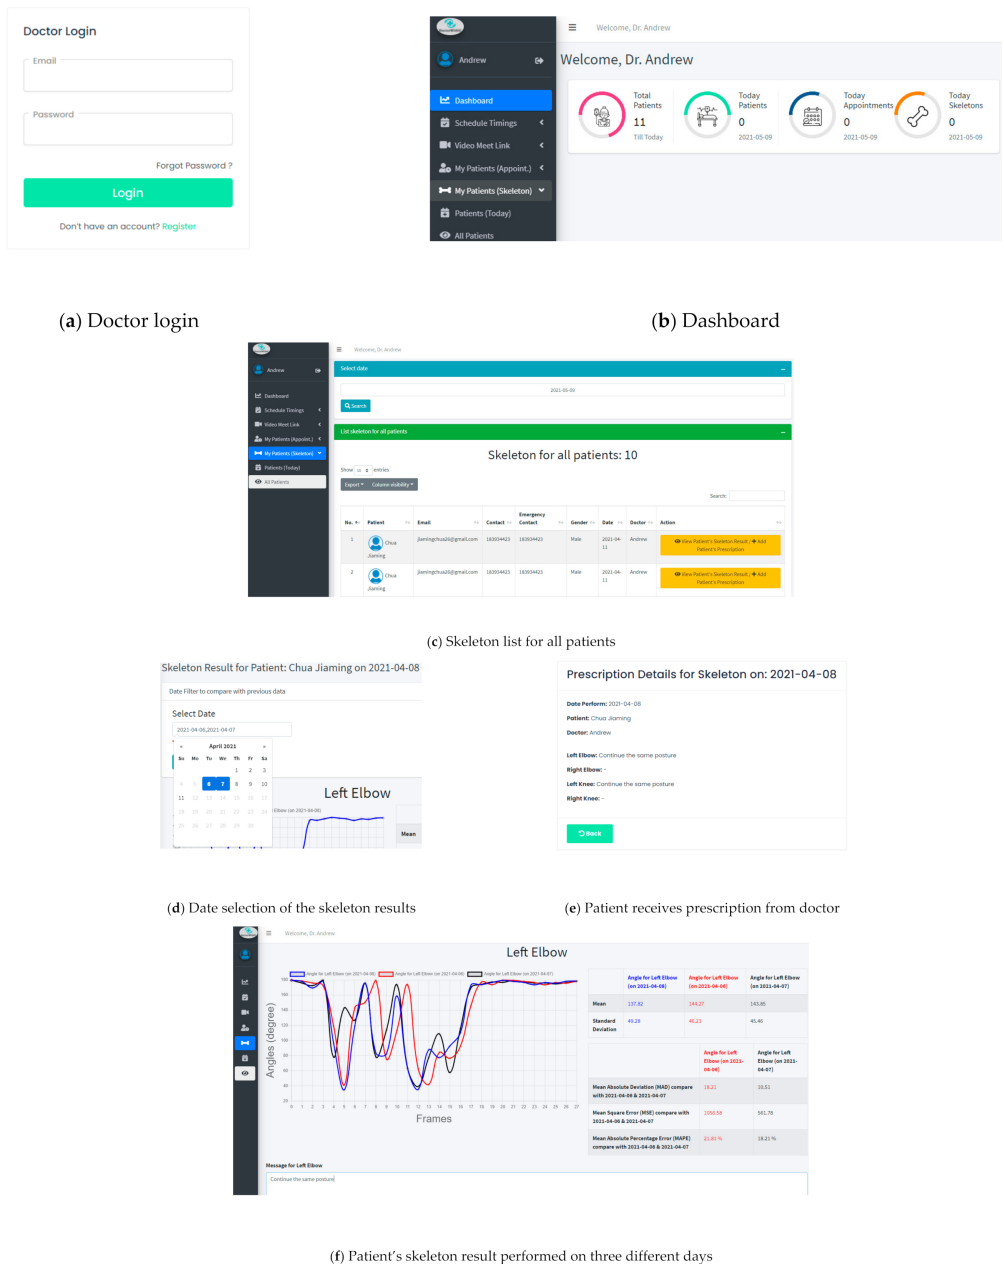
Doctor Login

Email

Password

Forgot Password ?

Login

Don't have an account? Register

Welcome, Dr. Andrew

Andrew

Dashboard

Schedule Timings

Video Meet Link

My Patients (Appoint.)

My Patients (Skeleton)

Patients (Today)

All Patients

Welcome, Dr. Andrew

Total Patients 11 Till Today

Today Patients 0 2021-05-09

Today Appointments 0 2021-05-09

Today Skeletons 0 2021-05-09

(**a**) Doctor login

(**b**) Dashboard

Welcome, Dr. Andrew

Andrew

Dashboard

Schedule Timings

Video Meet Link

My Patients (Appoint.)

My Patients (Skeleton)

Patients (Today)

All Patients

Select date

2021-05-09

Search

List skeleton for all patients

Skeleton for all patients: 10

Show 10 entries

Export Column visibility

Search:

| No. | Patient | Email | Contact | Emergency Contact | Gender | Date | Doctor | Action |
|---|---|---|---|---|---|---|---|---|
| 1 | Chua Jiaming | jiamingchua26@gmail.com | 183034423 | 183034423 | Male | 2021-04-11 | Andrew | View Patient's Skeleton Result / Add Patient's Prescription |
| 2 | Chua Jiaming | jiamingchua26@gmail.com | 183034423 | 183034423 | Male | 2021-04-11 | Andrew | View Patient's Skeleton Result / Add Patient's Prescription |

(c) Skeleton list for all patients

Skeleton Result for Patient: Chua Jiaming on 2021-04-08

Date Filter to compare with previous data

Select Date

2021-04-06,2021-04-07

April 2021

Su Mo Tu We Th Fr Sa

1 2 3
4 5 6 7 8 9 10
11 12 13 14 15 16 17
18 19 20 21 22 23 24
25 26 27 28 29 30

Left Elbow

Elbow (on 2021-04-08)

Mean

Prescription Details for Skeleton on: 2021-04-08

Date Perform: 2021-04-08

Patient: Chua Jiaming

Doctor: Andrew

Left Elbow: Continue the same posture

Right Elbow: -

Left Knee: Continue the same posture

Right Knee: -

Back

(**d**) Date selection of the skeleton results

(**e**) Patient receives prescription from doctor

Welcome, Dr. Andrew

Left Elbow

Angle for Left Elbow (on 2021-04-08) Angle for Left Elbow (on 2021-04-06) Angle for Left Elbow (on 2021-04-07)

Angles (degree)

Frames

| | Angle for Left Elbow (on 2021-04-08) | Angle for Left Elbow (on 2021-04-06) | Angle for Left Elbow (on 2021-04-07) |
|---|---|---|---|
| Mean | 137.82 | 144.27 | 143.88 |
| Standard Deviation | 40.28 | 46.23 | 45.46 |

| | Angle for Left Elbow (on 2021-04-06) | Angle for Left Elbow (on 2021-04-07) |
|---|---|---|
| Mean Absolute Deviation (MAD) compare with 2021-04-06 & 2021-04-07 | 18.21 | 18.31 |
| Mean Square Error (MSE) compare with 2021-04-06 & 2021-04-07 | 1056.58 | 961.78 |
| Mean Absolute Percentage Error (MAPE) compare with 2021-04-06 & 2021-04-07 | 21.81 % | 18.21 % |

Message for Left Elbow

Continue the same posture

(**f**) Patient's skeleton result performed on three different days